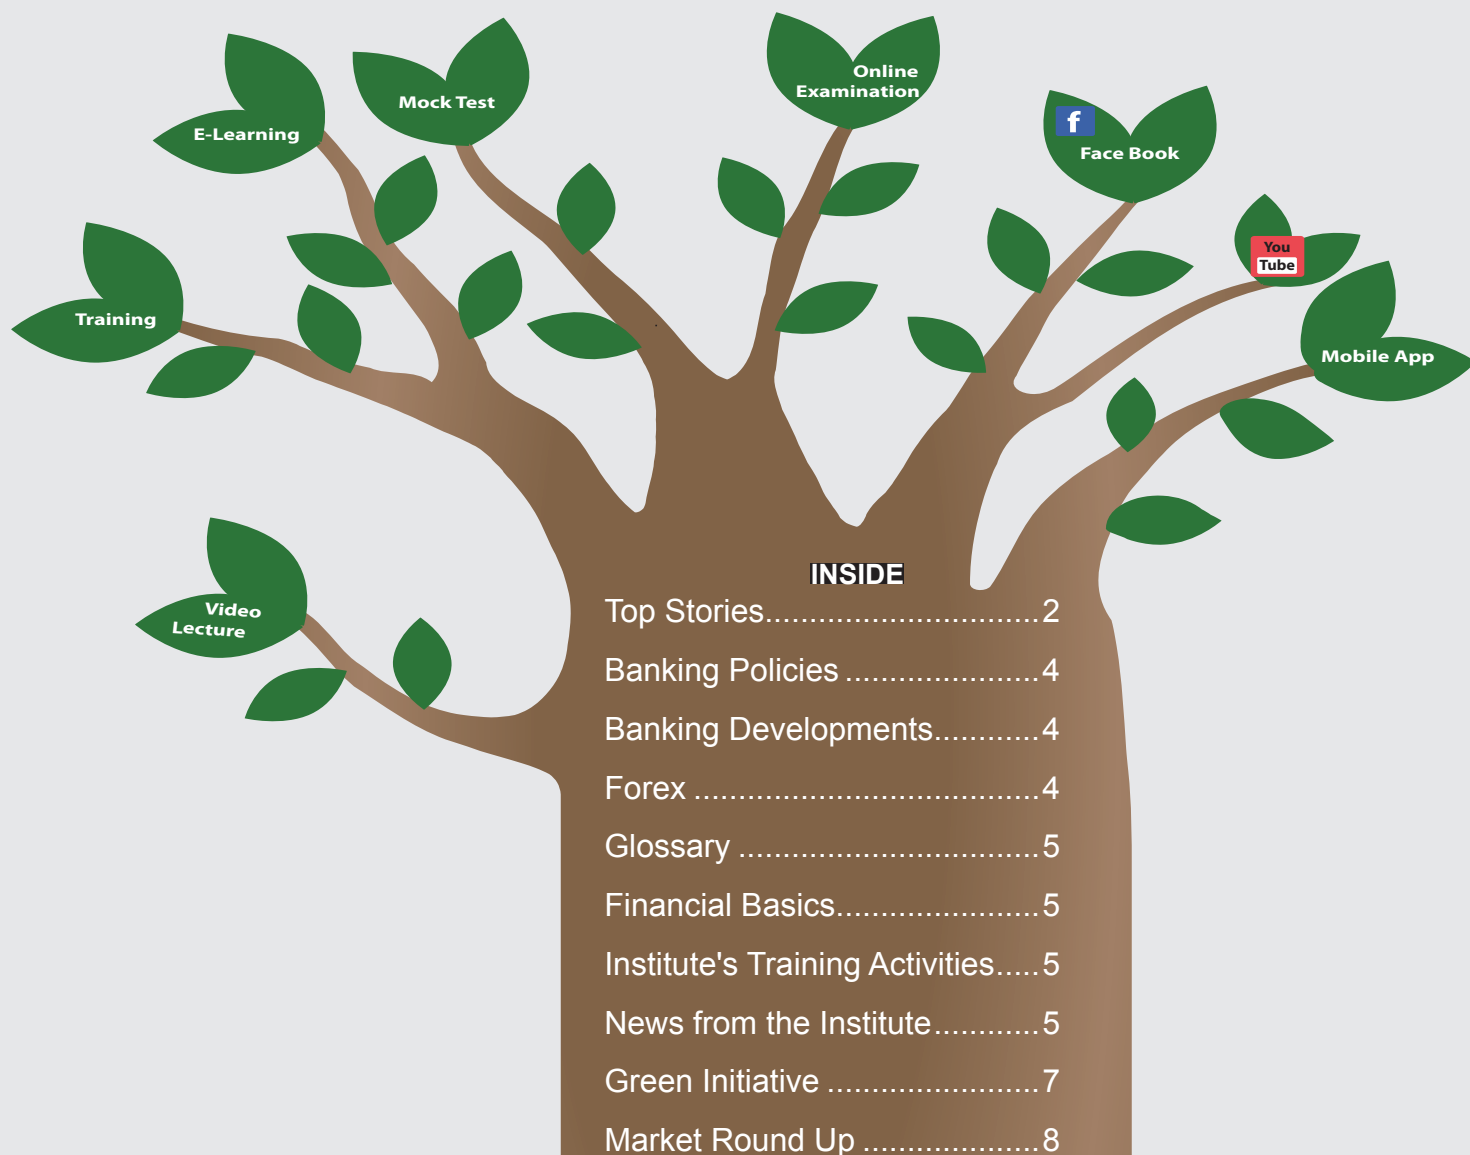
E-Learning

Mock Test

Online Examination

f

Face Book

You Tube

Training

Mobile App

Video Lecture

INSIDE

Top Stories................................2

Banking Policies .......................4

Banking Developments............4

Forex .......................................4

Glossary ..................................5

Financial Basics.......................5

Institute's Training Activities.....5

News from the Institute............5

Green Initiative ........................7

Market Round Up ....................8